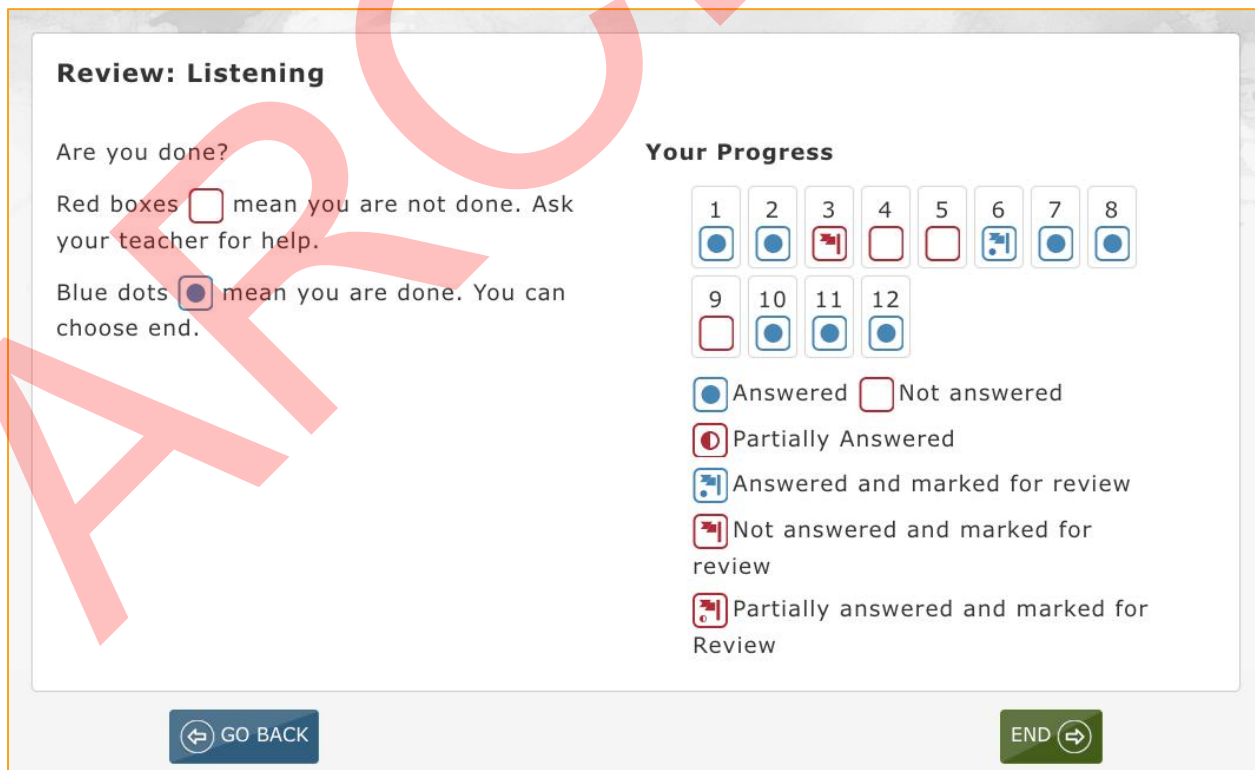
Review: Listening

Are you done?

Red boxes mean you are not done. Ask your teacher for help.

Blue dots mean you are done. You can choose end.

Your Progress

1 2 3 4 5 6 7 8

9 10 11 12

Answered Not answered

Partially Answered

Answered and marked for review

Not answered and marked for review

Partially answered and marked for Review

GO BACK

END

ARC